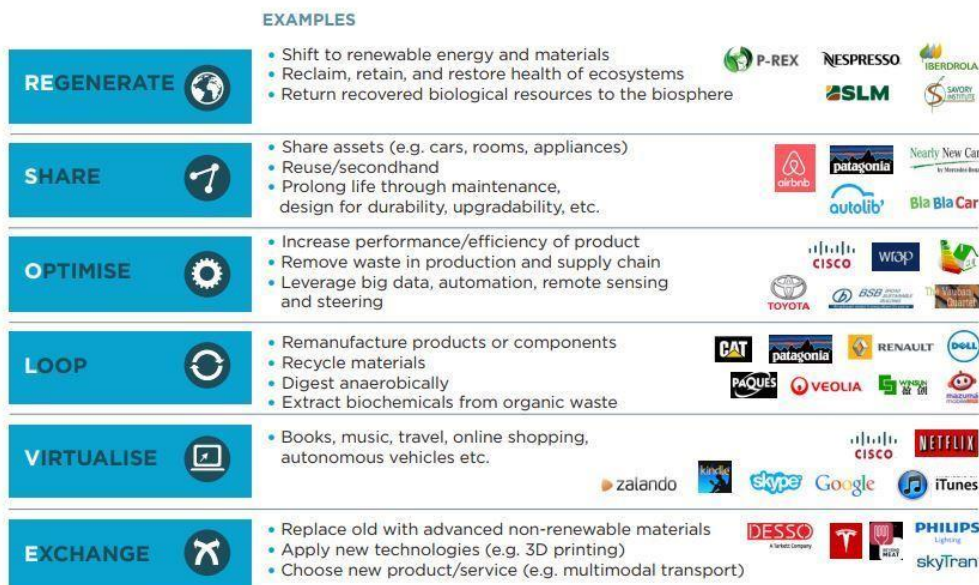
EXAMPLES

REGENERATE

• Shift to renewable energy and materials
• Reclaim, retain, and restore health of ecosystems
• Return recovered biological resources to the biosphere

P-REX NESPRESSO IBERDROLA SLM SAVORY INSTITUTE

SHARE

• Share assets (e.g. cars, rooms, appliances)
• Reuse/secondhand
• Prolong life through maintenance, design for durability, upgradability, etc.

airbnb patagonia Nearly New Car autolib' Bla Bla Car

OPTIMISE

• Increase performance/efficiency of product
• Remove waste in production and supply chain
• Leverage big data, automation, remote sensing and steering

CISCO wrap TOYOTA BSB The Vauban Quarter

LOOP

• Remanufacture products or components
• Recycle materials
• Digest anaerobically
• Extract biochemicals from organic waste

CAT patagonia RENAULT DELL PAQUES VEOLIA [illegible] mazuma

VIRTUALISE

• Books, music, travel, online shopping, autonomous vehicles etc.

CISCO NETFLIX zalando kindle skype Google iTunes

EXCHANGE

• Replace old with advanced non-renewable materials
• Apply new technologies (e.g. 3D printing)
• Choose new product/service (e.g. multimodal transport)

DESSO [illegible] PHILIPS Lighting skyTran